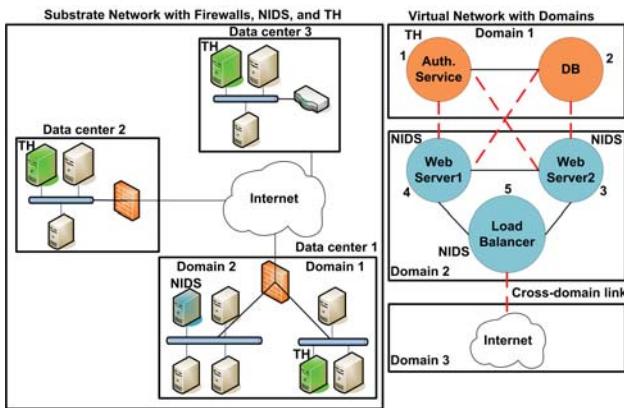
Substrate Network with Firewalls, NIDS, and TH

Data center 3

TH

Data center 2

TH

Internet

Data center 1

Domain 2

Domain 1

NIDS

TH

Virtual Network with Domains

TH

Domain 1

1

Auth. Service

DB

2

NIDS

NIDS

Web Server1

Web Server2

4

5

3

Load Balancer

NIDS

Domain 2

Cross-domain link

Internet

Domain 3